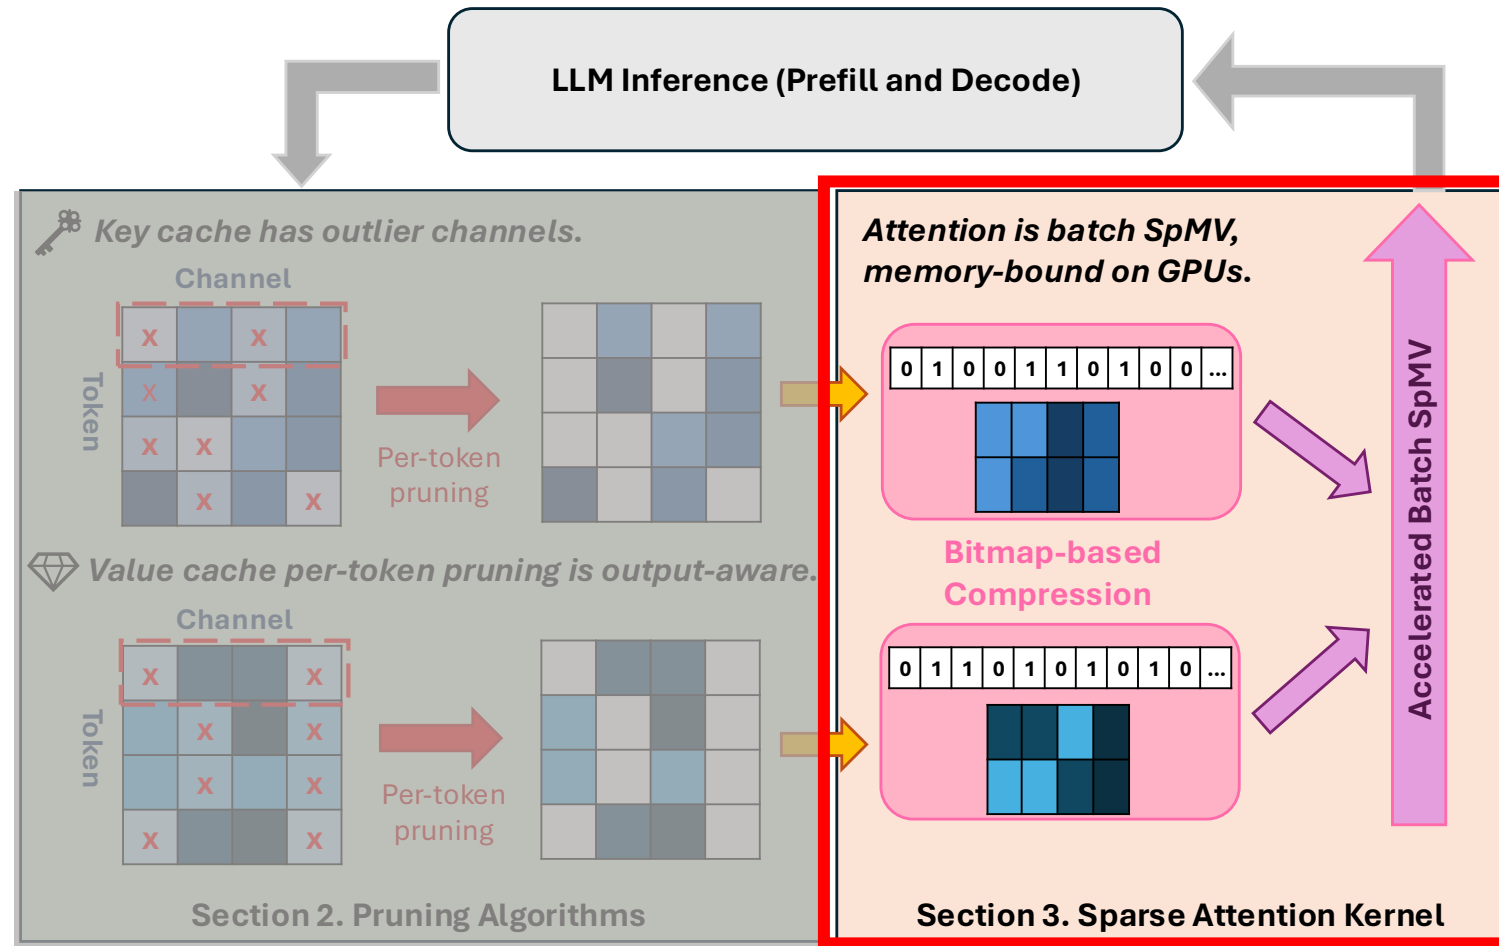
LLM Inference (Prefill and Decode)

Key cache has outlier channels.

Channel

Token

x x
x x
x x
x x

Per-token pruning

Value cache per-token pruning is output-aware.

Channel

Token

x x
x x
x x
x x

Per-token pruning

Section 2. Pruning Algorithms

Attention is batch SpMV, memory-bound on GPUs.

| 0 | 1 | 0 | 0 | 1 | 1 | 0 | 1 | 0 | 0 | ... |
|---|---|---|---|---|---|---|---|---|---|---|

Bitmap-based Compression

| 0 | 1 | 1 | 0 | 1 | 0 | 1 | 0 | 1 | 0 | ... |
|---|---|---|---|---|---|---|---|---|---|---|

Accelerated Batch SpMV

Section 3. Sparse Attention Kernel